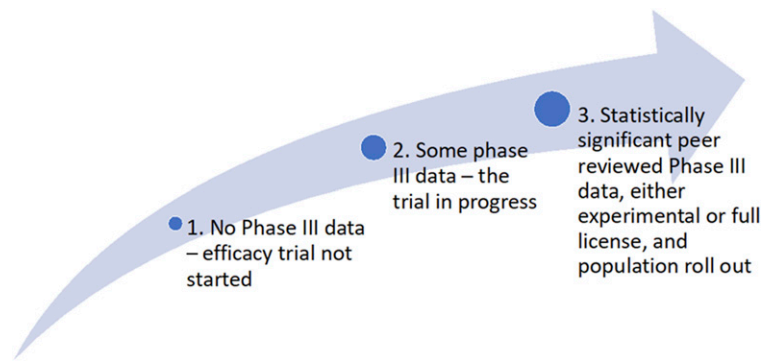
1. No Phase III data – efficacy trial not started

2. Some phase III data – the trial in progress

3. Statistically significant peer reviewed Phase III data, either experimental or full license, and population roll out